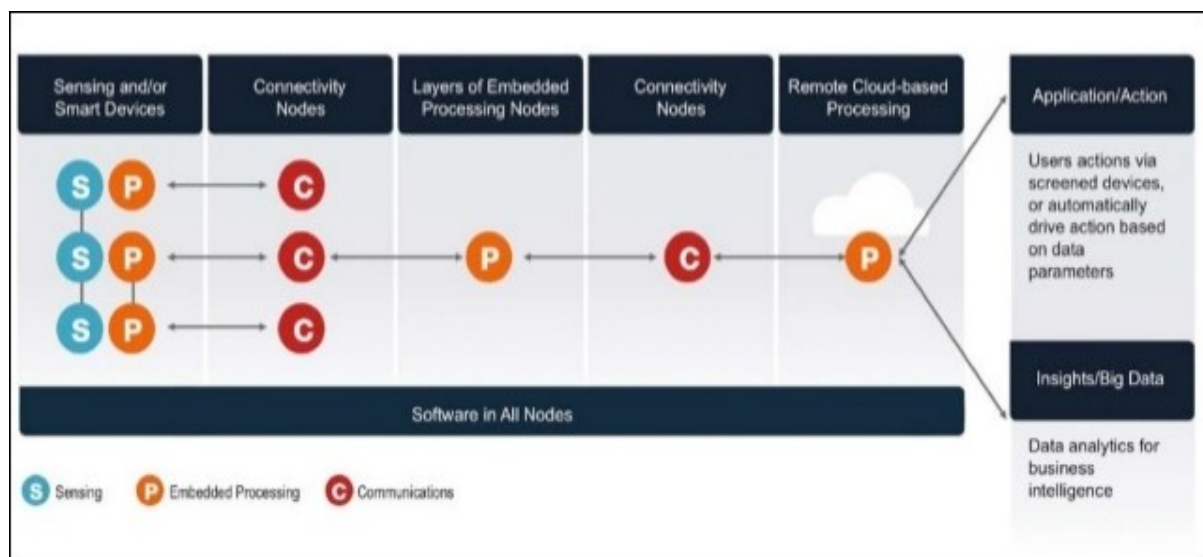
Sensing and/or Smart Devices

Connectivity Nodes

Layers of Embedded Processing Nodes

Connectivity Nodes

Remote Cloud-based Processing

Application/Action

Users actions via screened devices, or automatically drive action based on data parameters

S P C
S P C P C P
S P C

Insights/Big Data

Data analytics for business intelligence

Software in All Nodes

S Sensing P Embedded Processing C Communications